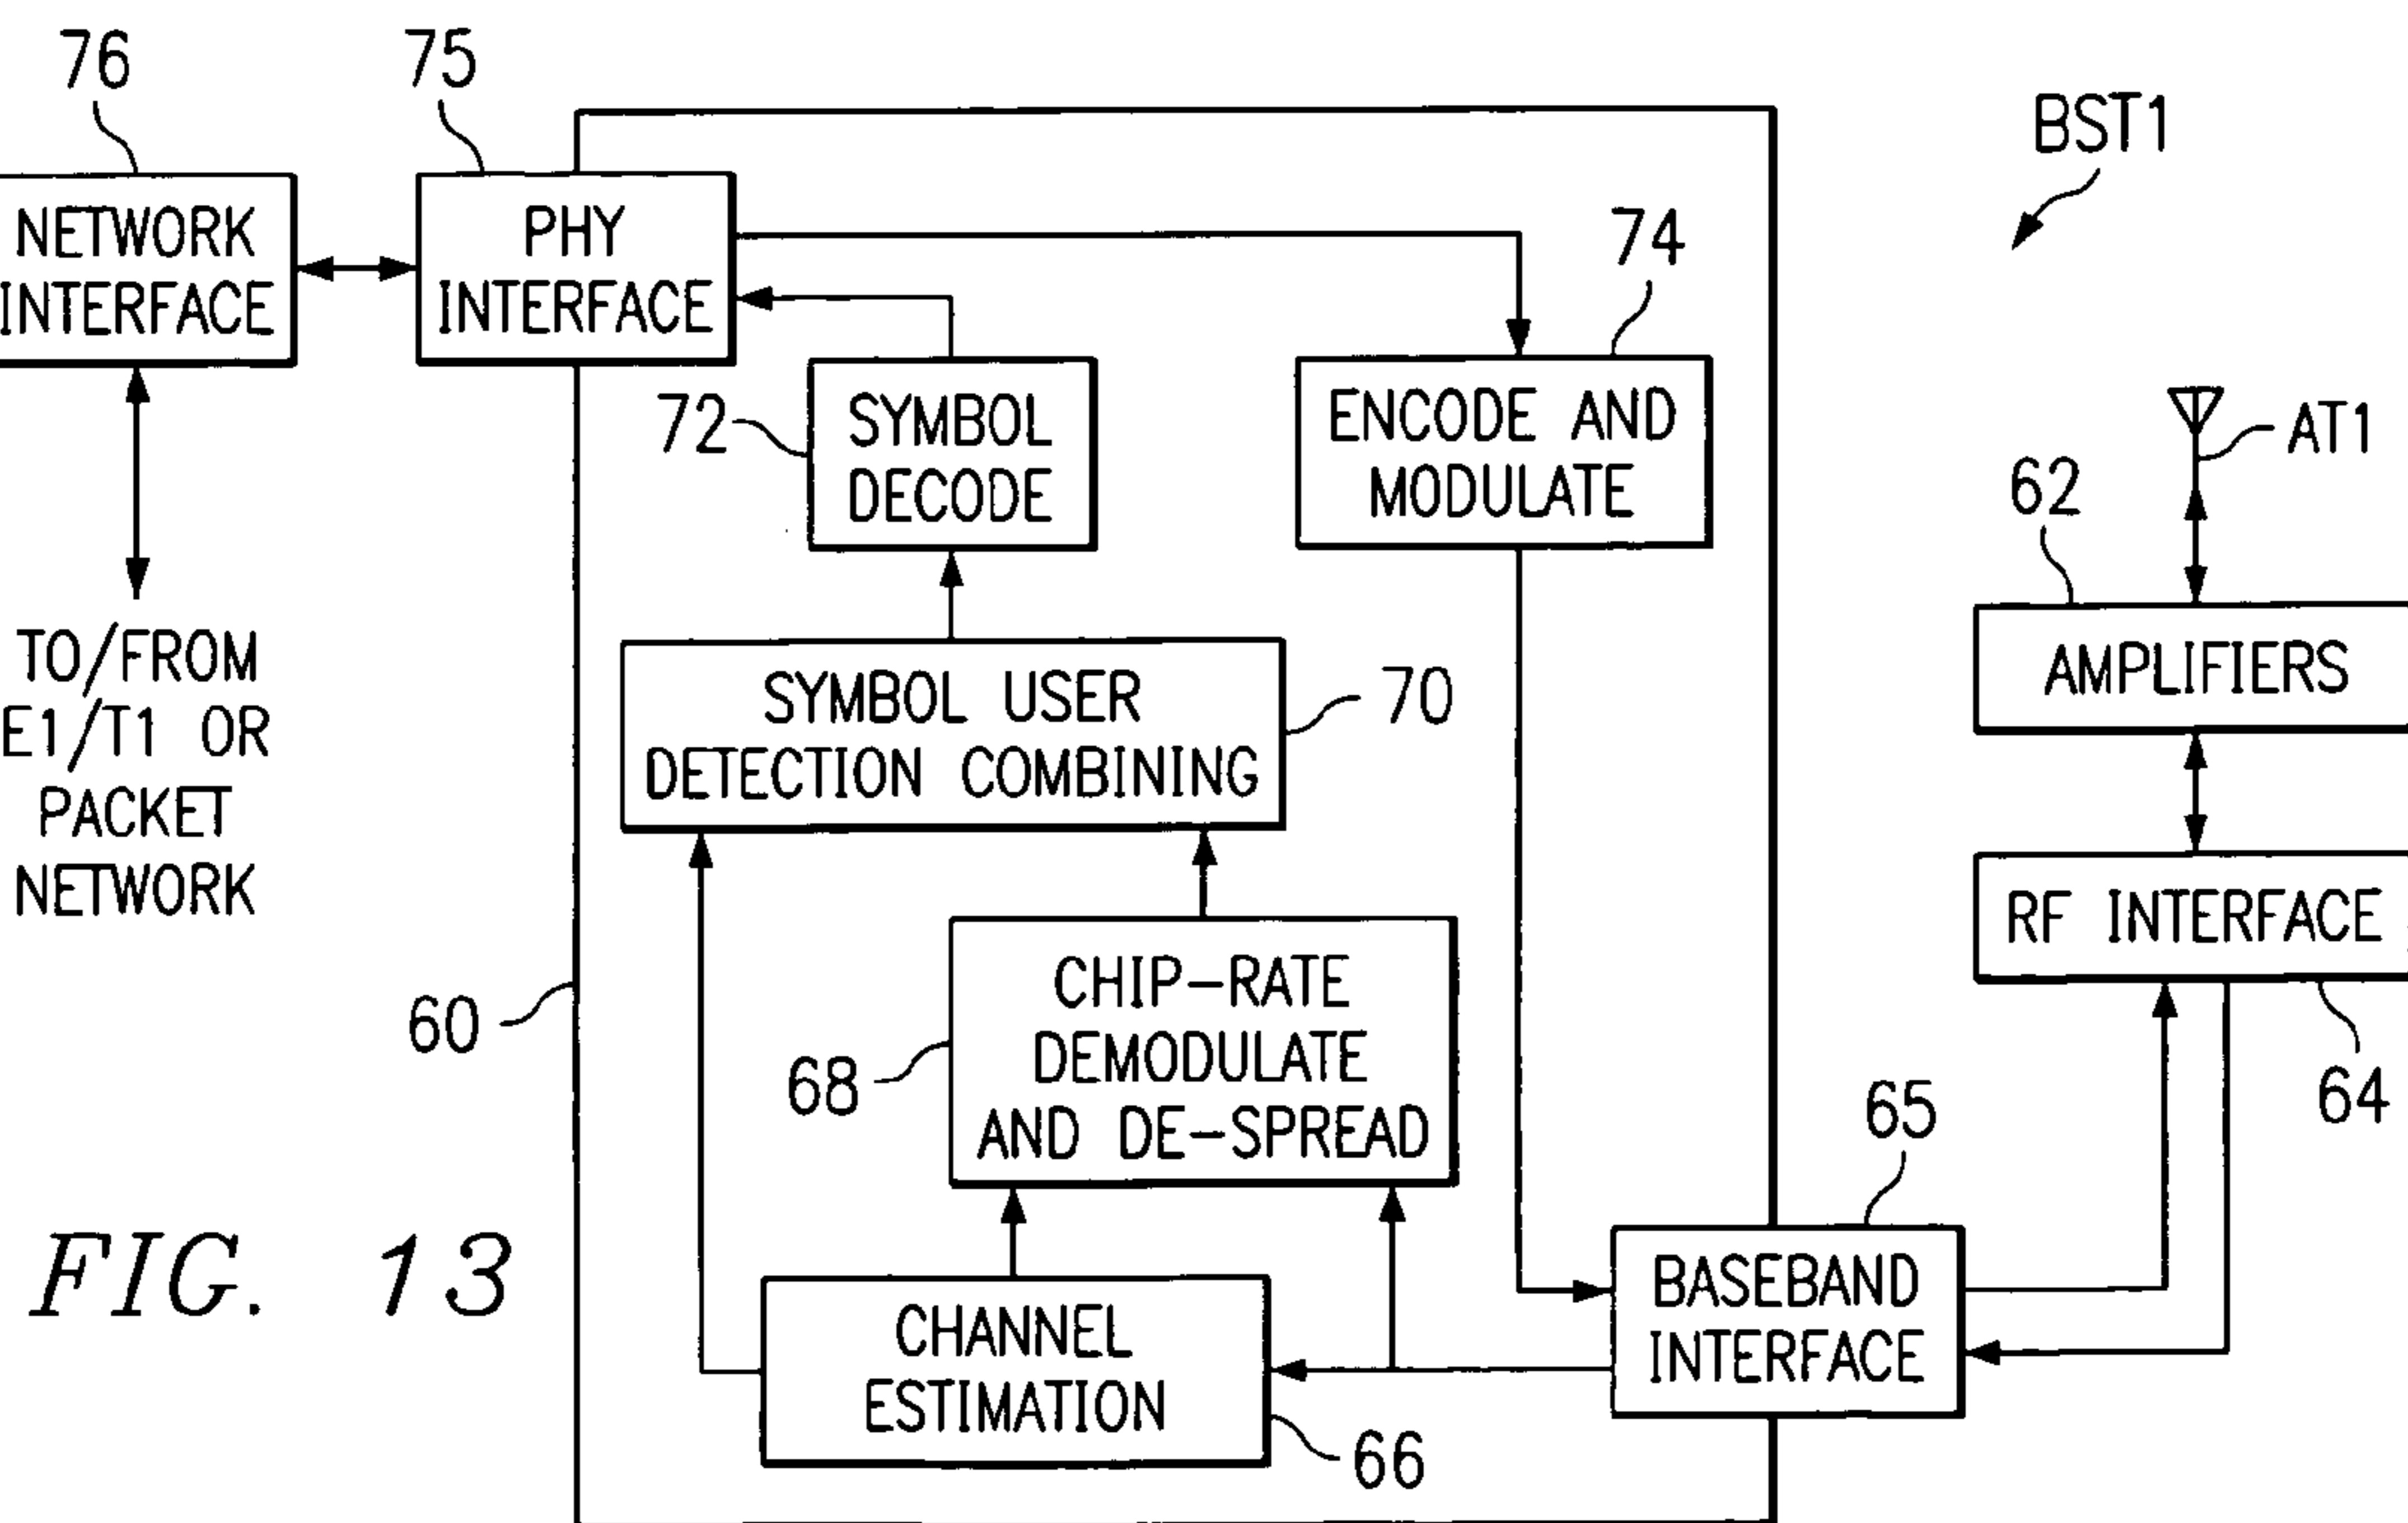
76

75

BST1

NETWORK INTERFACE

PHY INTERFACE

74

72

SYMBOL DECODE

ENCODE AND MODULATE

AT1

62

TO/FROM E1/T1 OR PACKET NETWORK

SYMBOL USER DETECTION COMBINING

70

AMPLIFIERS

RF INTERFACE

CHIP-RATE DEMODULATE AND DE-SPREAD

60

68

64

65

$FIG. \ 13$

CHANNEL ESTIMATION

BASEBAND INTERFACE

66